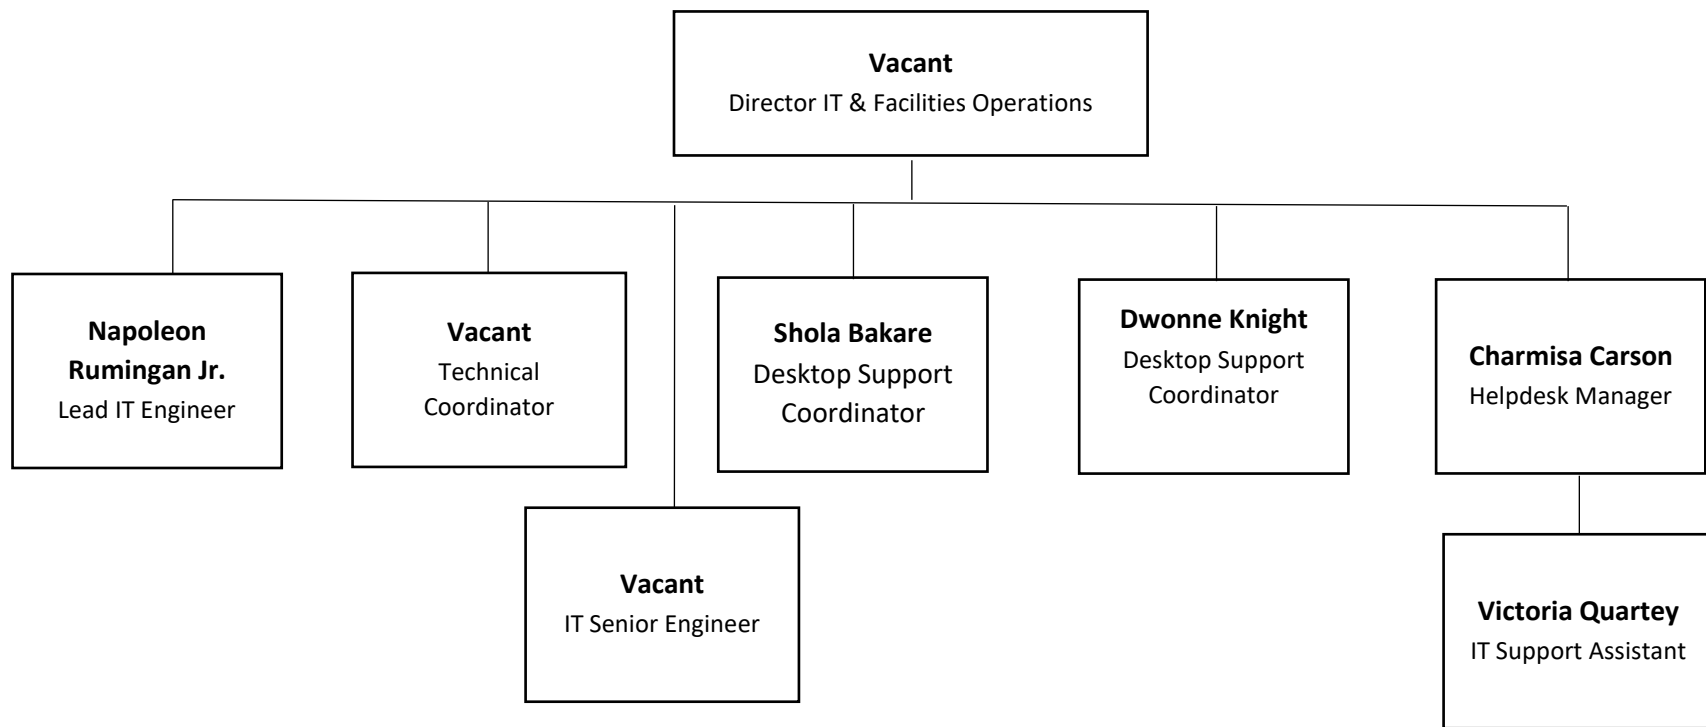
**Vacant**
Director IT & Facilities Operations

**Napoleon Rumingan Jr.**
Lead IT Engineer

**Vacant**
Technical Coordinator

**Vacant**
IT Senior Engineer

**Shola Bakare**
Desktop Support Coordinator

**Dwonne Knight**
Desktop Support Coordinator

**Charmisa Carson**
Helpdesk Manager

**Victoria Quartey**
IT Support Assistant